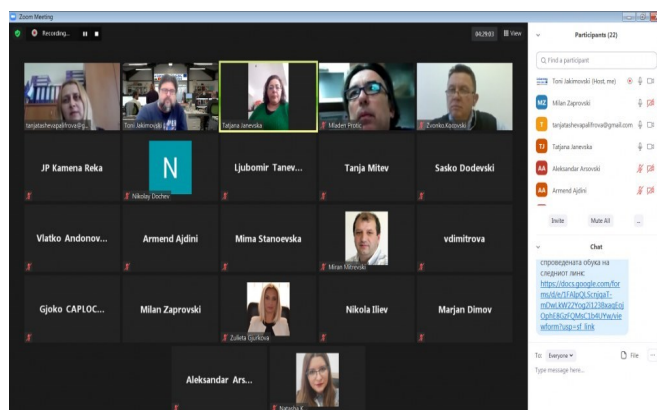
Zoom Meeting

Recording...

04:39:03 View

tanjatashevapalifrova@g... Toni Jakimovski Tatjana Janevska Mladen Protic Zvonko Kocevski

JP Kamena Reka

N

Nikolay Dochev

Ljubomir Tanev...

Tanja Mitev

Sasko Dodevski

Vlatko Andonov...

Armend Ajdini

Mima Stanoevska

Miran Mitrevski

vdimitrova

Gjoko CAPLOC...

Milan Zaprovski

Zulieta Gjurkova

Nikola Iliev

Marjan Dimov

Aleksandar Ars...

Natasha K

Participants (22)

Find a participant

Toni Jakimovski (Host, me)

MZ Milan Zaprovski

T tanjatashevapalifrova@gmail.com

TJ Tatjana Janevska

AA Aleksandar Arsovski

AA Armend Ajdini

Invite Mute All ...

Chat

спроведената обука на следниот линк:
https://docs.google.com/forms/d/e/1FAIpQLScnjqaT-mDwLkW2ZYog2l23lkaqEojOph6XGzFQMsC1b4UYw/viewform?usp=sf_link

To: Everyone File

Type message here...